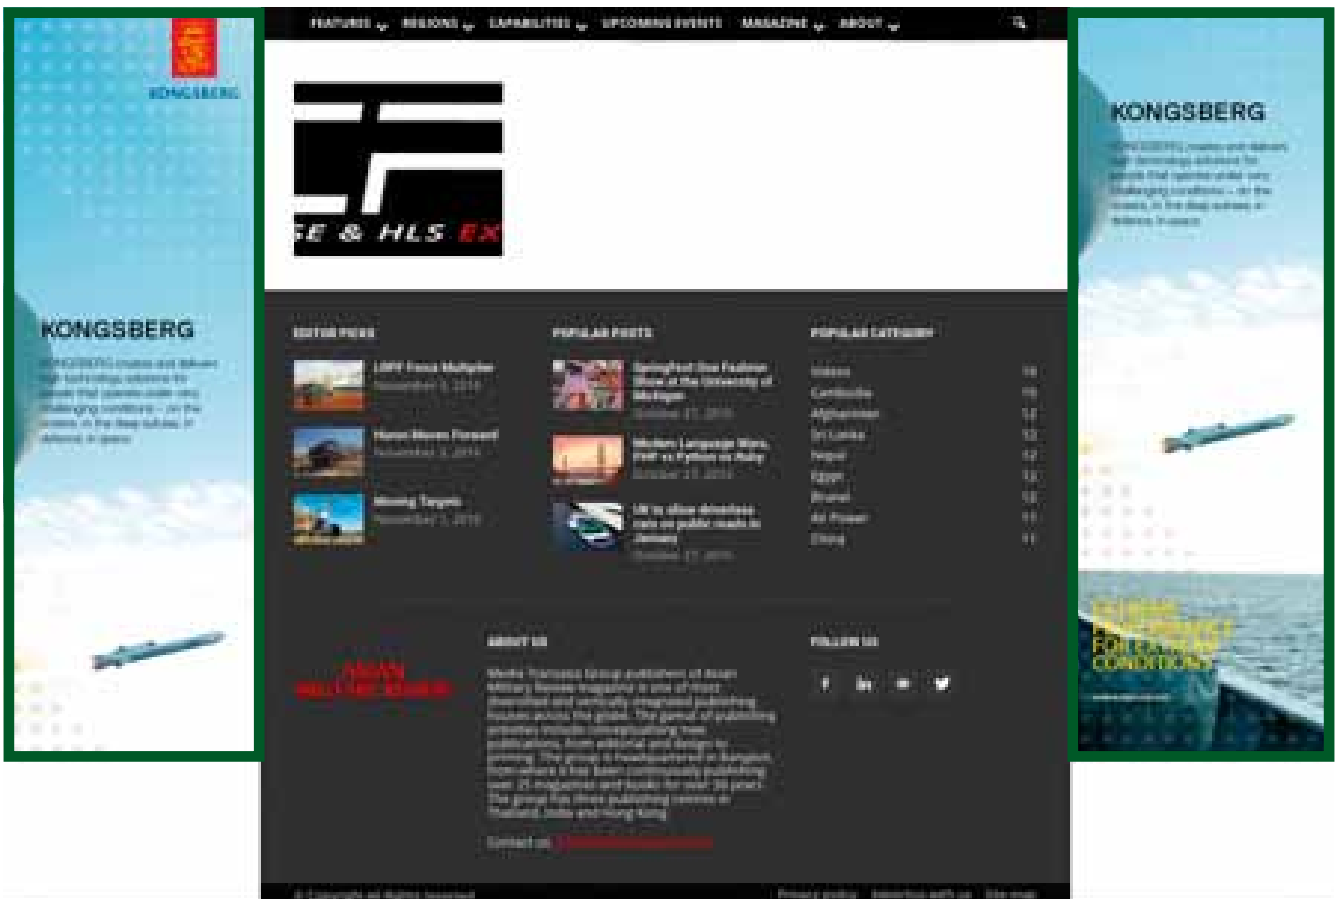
KONGSBERG

KONGSBERG

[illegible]

FEATURES REGIONS CAPABILITIES UPCOMING EVENTS MAGAZINE ABOUT

SE & HLS EX

EDITOR PICKS

LRPF Force Multiplier
November 3, 2016

Hanwha Moves Forward
November 3, 2016

Moving Targets
November 3, 2016

POPULAR POSTS

SpringFest Fashion Show at the University of Michigan
October 27, 2016

Modern Language Wars: PHP vs Python vs Ruby
October 27, 2016

UK to allow driverless cars on public roads in January
October 27, 2016

POPULAR CATEGORY

Videos 14
Cambodia 13
Afghanistan 12
Sri Lanka 12
Nepal 12
Egypt 12
Brunei 12
Air Power 11
China 11

ASIAN MILITARY REVIEW

ABOUT US

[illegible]

Contact us: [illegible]

FOLLOW US

© Copyright All Rights Reserved

Privacy policy Advertise with us Site map

KONGSBERG

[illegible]

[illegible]